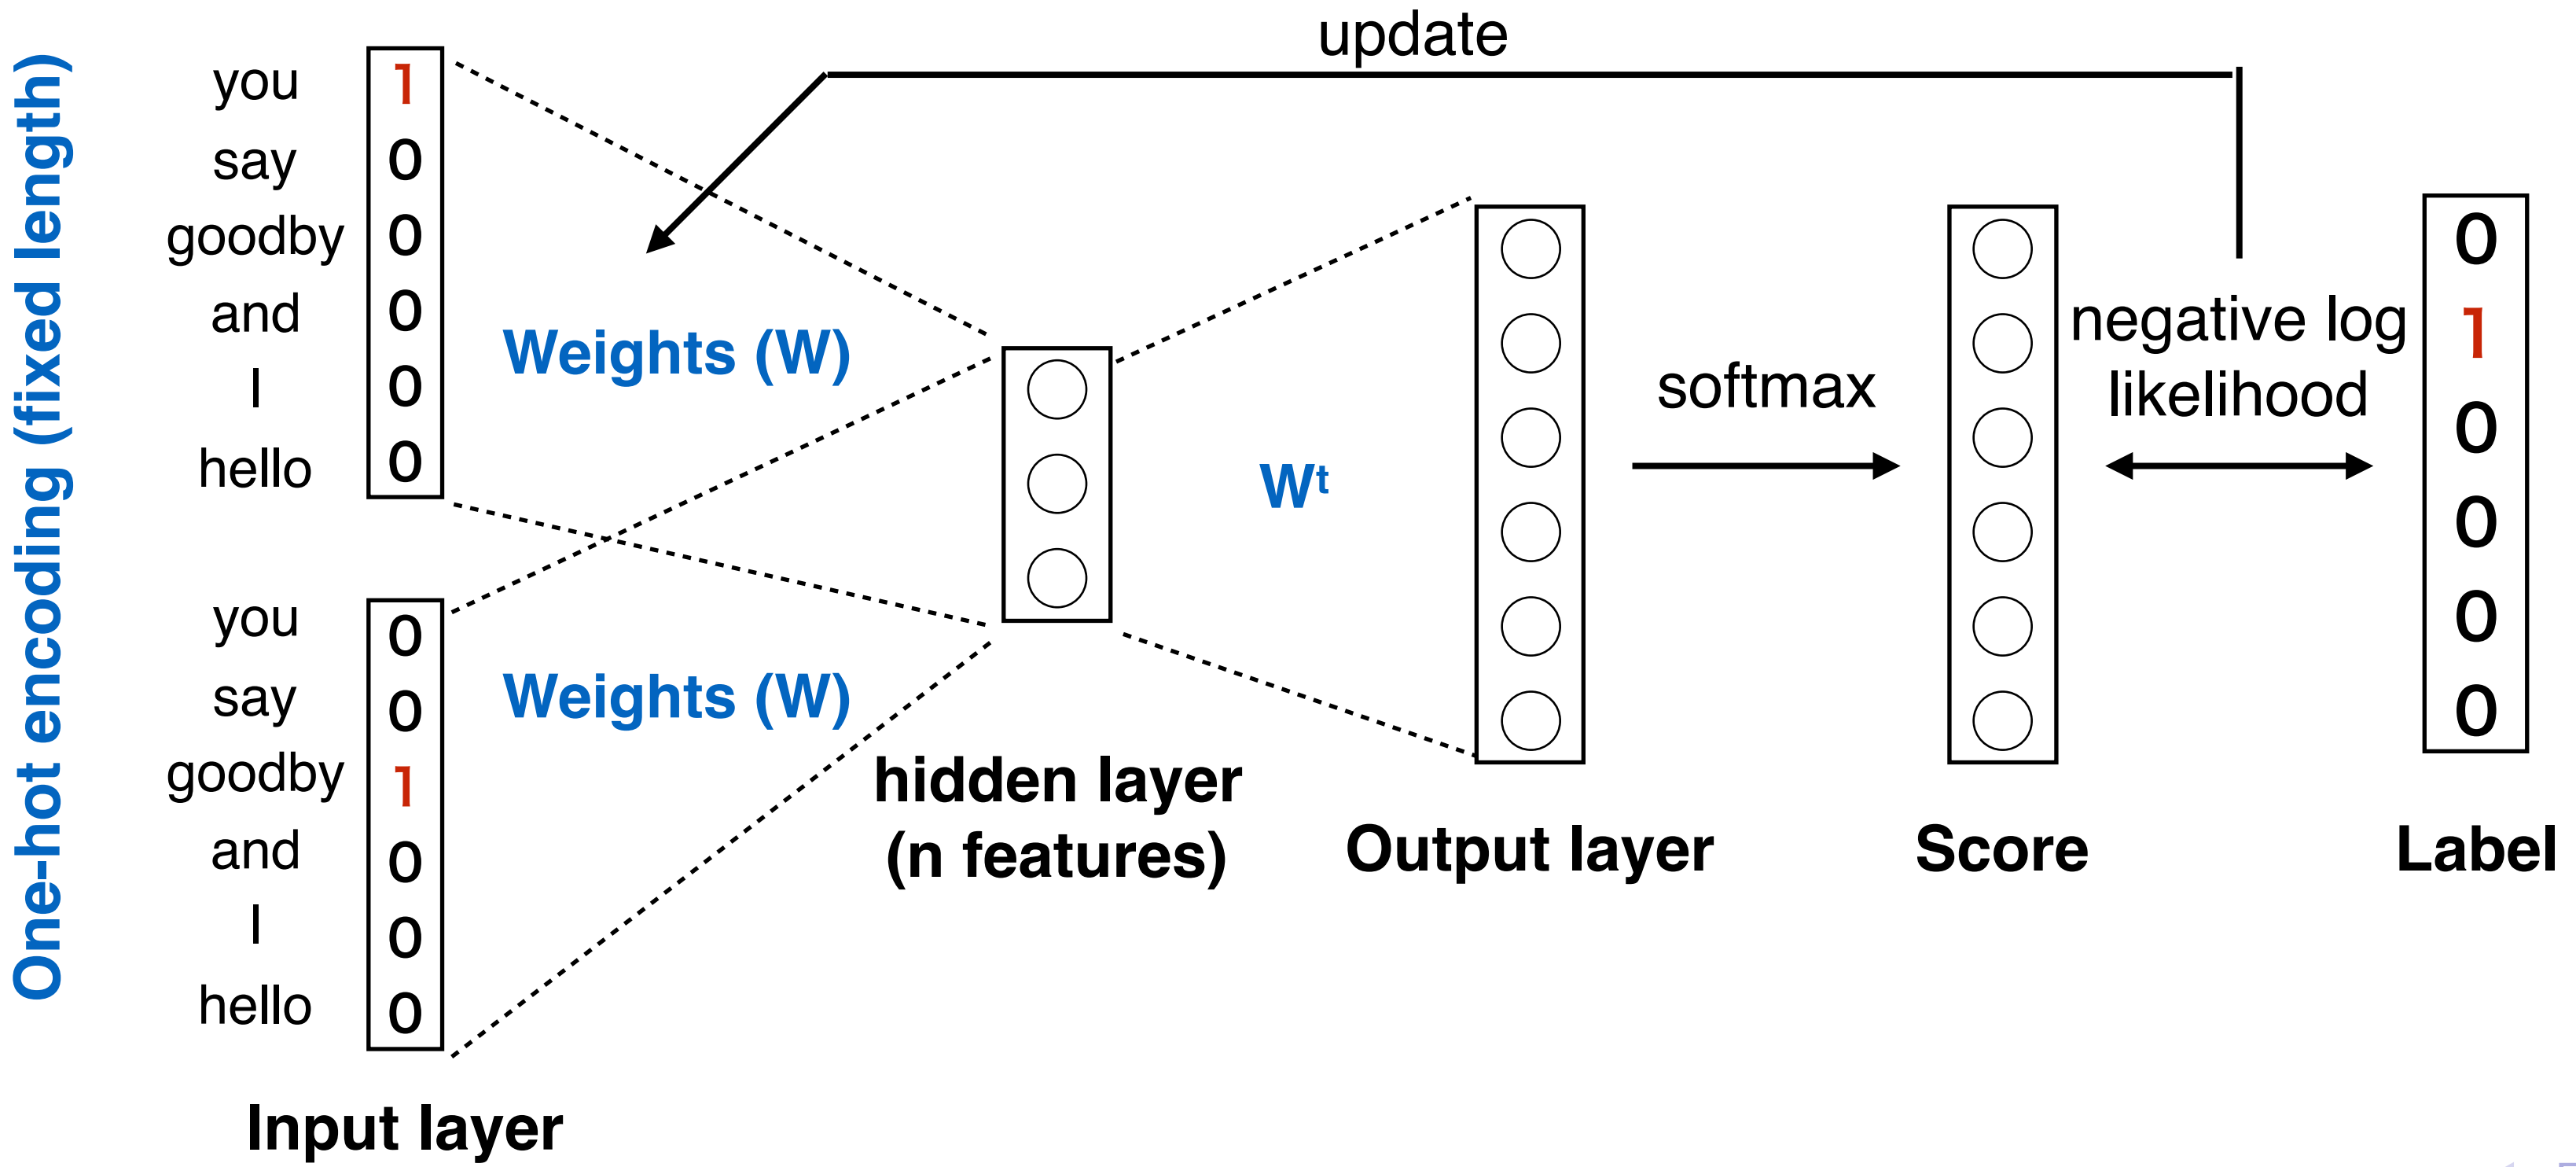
One-hot encoding (fixed length)

update

you
say
goodby
and
I
hello

1
0
0
0
0
0

Weights (W)

you
say
goodby
and
I
hello

0
0
1
0
0
0

Weights (W)

Input layer

hidden layer
(n features)

$W^t$

Output layer

softmax

Score

negative log likelihood

0
1
0
0
0
0

Label